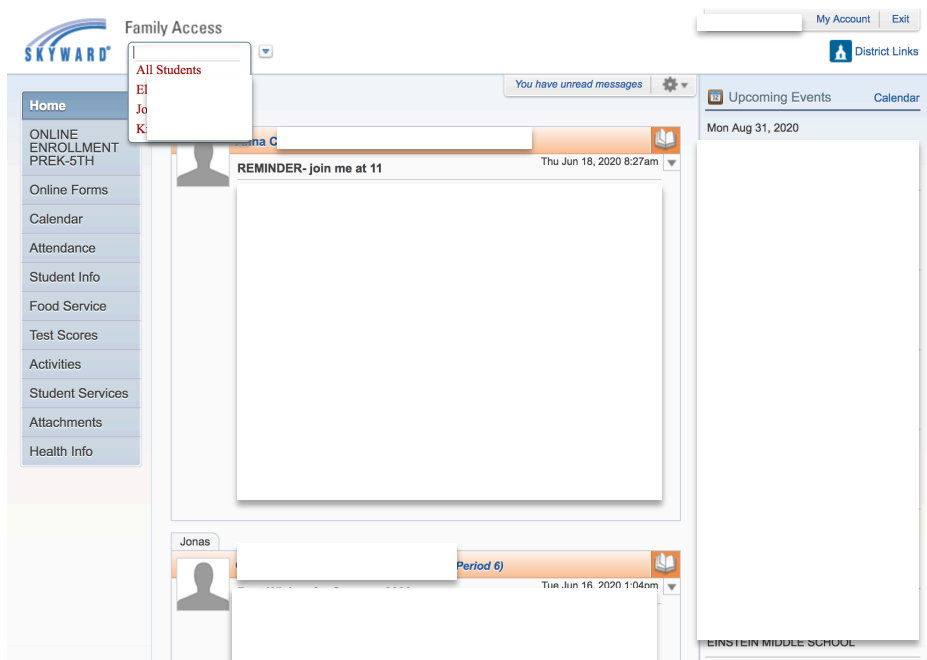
SKYWARD®

Family Access

All Students
El
Jo
K

My Account | Exit

District Links

You have unread messages

Home
ONLINE ENROLLMENT PREK-5TH
Online Forms
Calendar
Attendance
Student Info
Food Service
Test Scores
Activities
Student Services
Attachments
Health Info

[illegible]na C

REMINDER- join me at 11

Thu Jun 18, 2020 8:27am

Jonas

Period 6)

Tue Jun 16, 2020 1:04pm

Upcoming Events

Calendar

Mon Aug 31, 2020

EINSTEIN MIDDLE SCHOOL